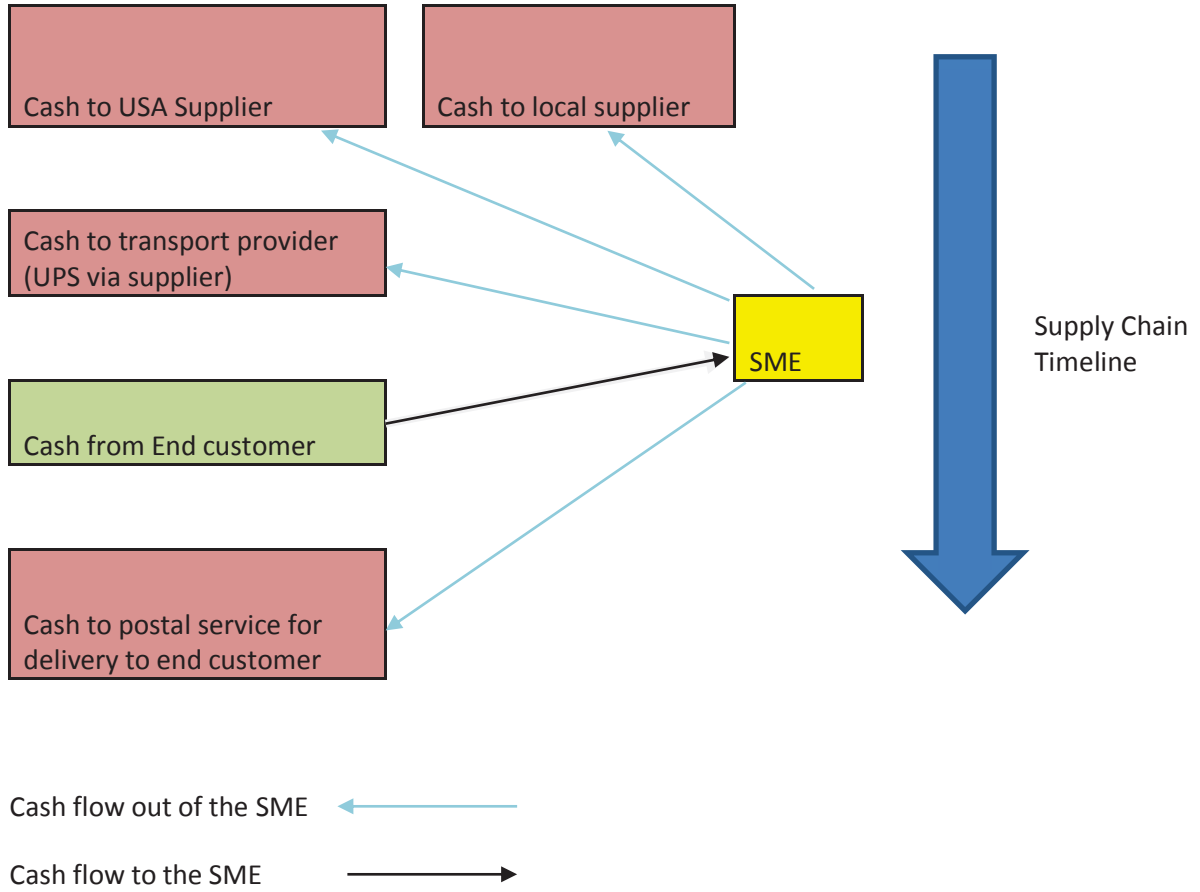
Cash to USA Supplier

Cash to local supplier

Supply Chain Timeline

Cash to transport provider (UPS via supplier)

SME

Cash from End customer

Cash to postal service for delivery to end customer

Cash flow out of the SME

Cash flow to the SME